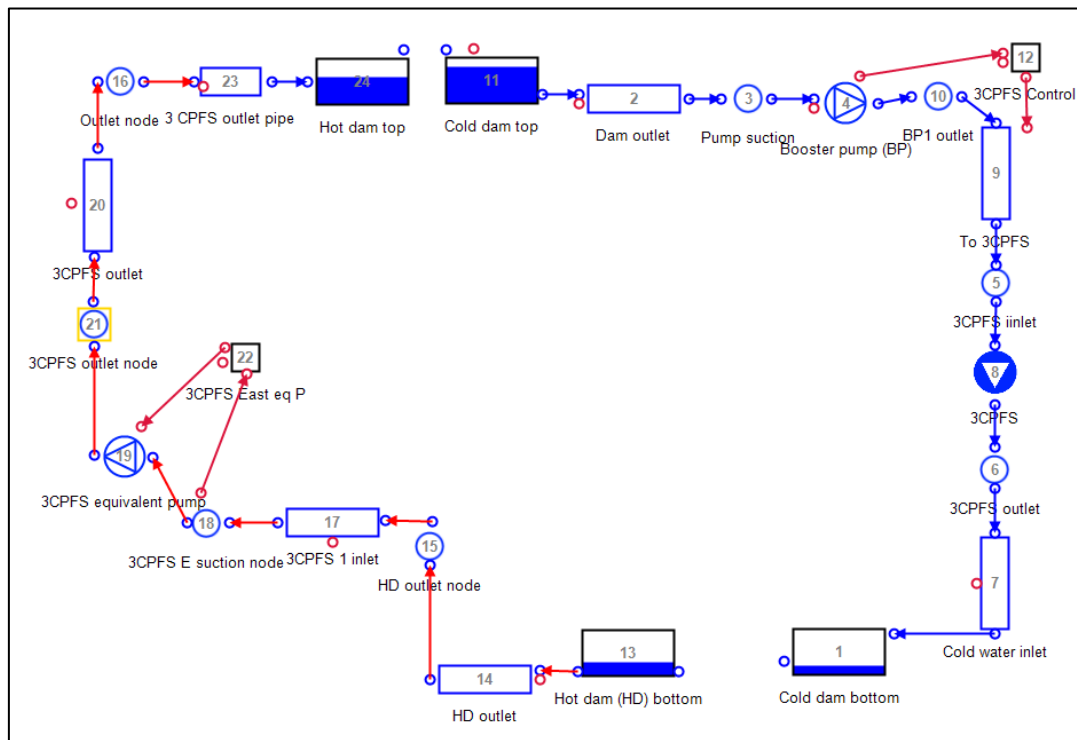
16
Outlet node
23
3 CPFS outlet pipe
24
Hot dam top
11
Cold dam top
2
Dam outlet
3
Pump suction
4
Booster pump (BP)
10
BP1 outlet
12
3CPFS Control
20
3CPFS outlet
9
To 3CPFS
5
3CPFS iinlet
21
3CPFS outlet node
22
3CPFS East eq P
8
3CPFS
19
3CPFS equivalent pump
6
3CPFS outlet
18
3CPFS E suction node
17
3CPFS 1 inlet
15
HD outlet node
7
13
Hot dam (HD) bottom
14
HD outlet
1
Cold dam bottom
Cold water inlet